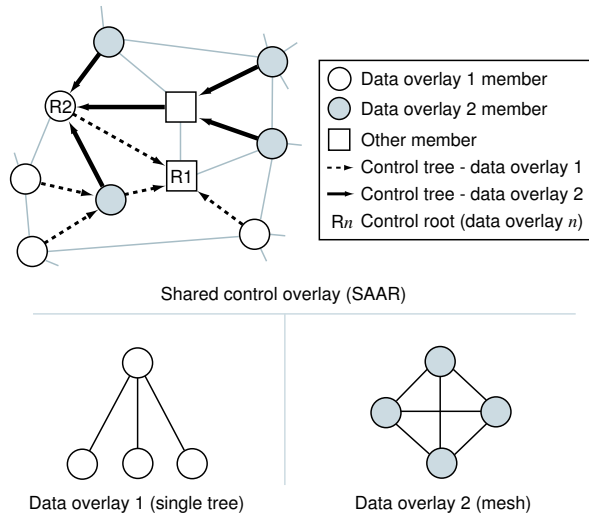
R2

R1

Data overlay 1 member
Data overlay 2 member
Other member
Control tree - data overlay 1
Control tree - data overlay 2
R$n$ Control root (data overlay $n$)

Shared control overlay (SAAR)

Data overlay 1 (single tree)

Data overlay 2 (mesh)